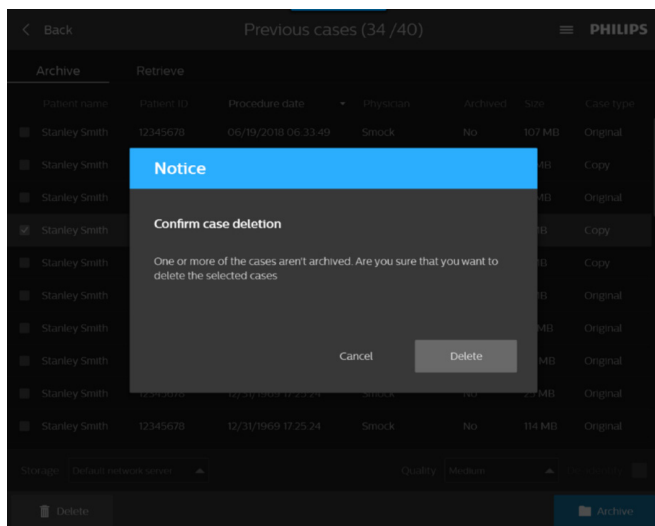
< Back

Previous cases (34 /40)

PHILIPS

Archive

Retrieve

| Patient name | Patient ID | Procedure date | Physician | Archived | Size | Case type |
|---|---|---|---|---|---|---|
| Stanley Smith | 12345678 | 06/19/2018 06:33:49 | Smock | No | 107 MB | Original |
| Stanley Smith | | | | | MB | Copy |
| Stanley Smith | | | | | MB | Original |
| Stanley Smith | | | | | B | Copy |
| Stanley Smith | | | | | B | Copy |
| Stanley Smith | | | | | B | Original |
| Stanley Smith | | | | | MB | Original |
| Stanley Smith | | | | | MB | Original |
| Stanley Smith | 12345678 | 12/31/1969 17:25:24 | Smock | No | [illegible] MB | Original |
| Stanley Smith | 12345678 | 12/31/1969 17:25:24 | Smock | No | 114 MB | Original |

Notice

Confirm case deletion

One or more of the cases aren't archived. Are you sure that you want to delete the selected cases

Cancel

Delete

Storage: Default network server

Quality: Medium

Delete

Archive